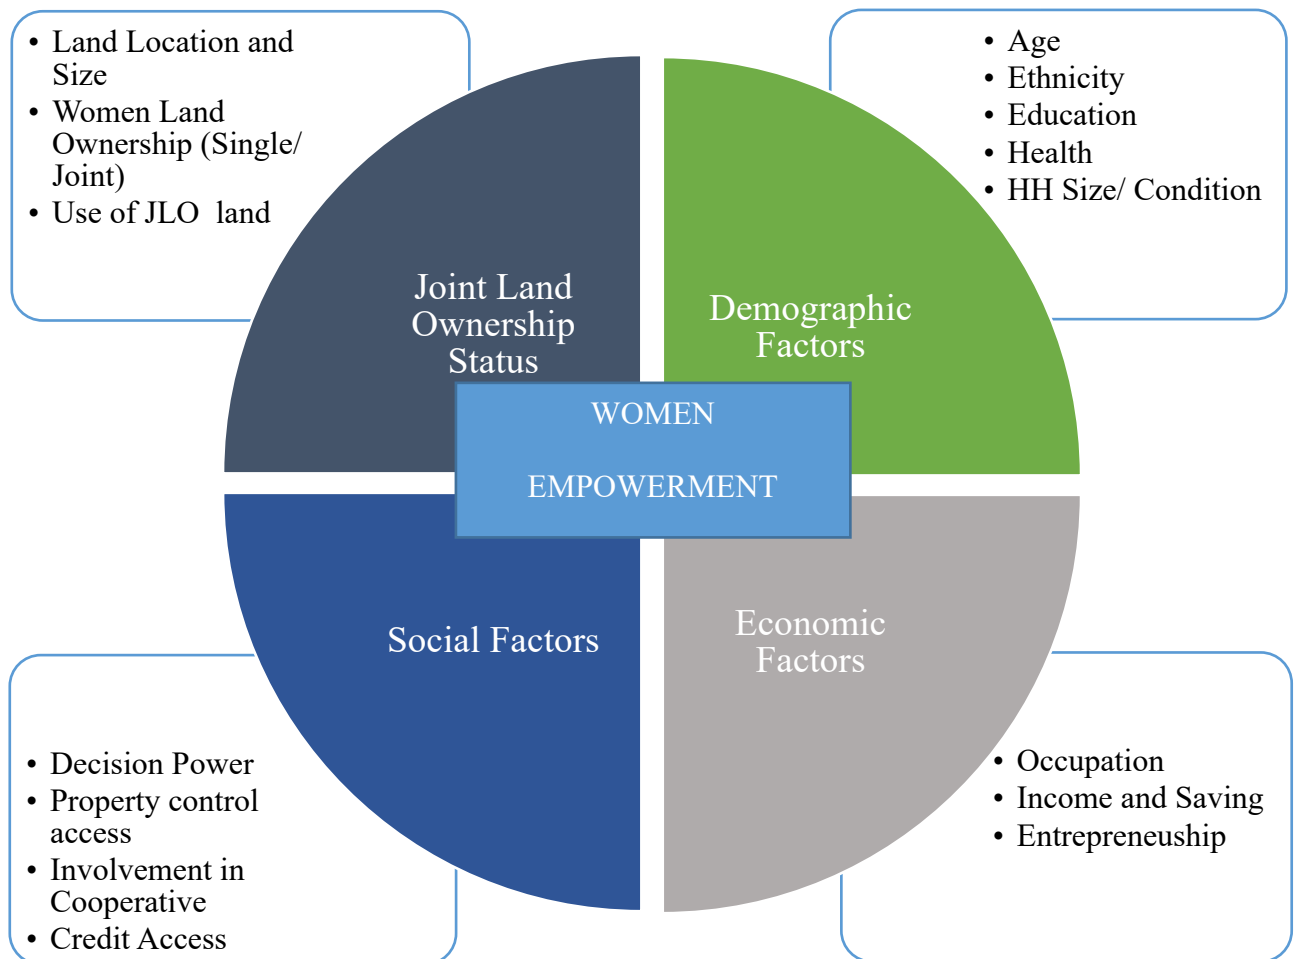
- Land Location and Size
- Women Land Ownership (Single/ Joint)
- Use of JLO land

- Age
- Ethnicity
- Education
- Health
- HH Size/ Condition

Joint Land Ownership Status

Demographic Factors

WOMEN

EMPOWERMENT

Social Factors

Economic Factors

- Decision Power
- Property control access
- Involvement in Cooperative
- Credit Access

- Occupation
- Income and Saving
- Entrepreneuship